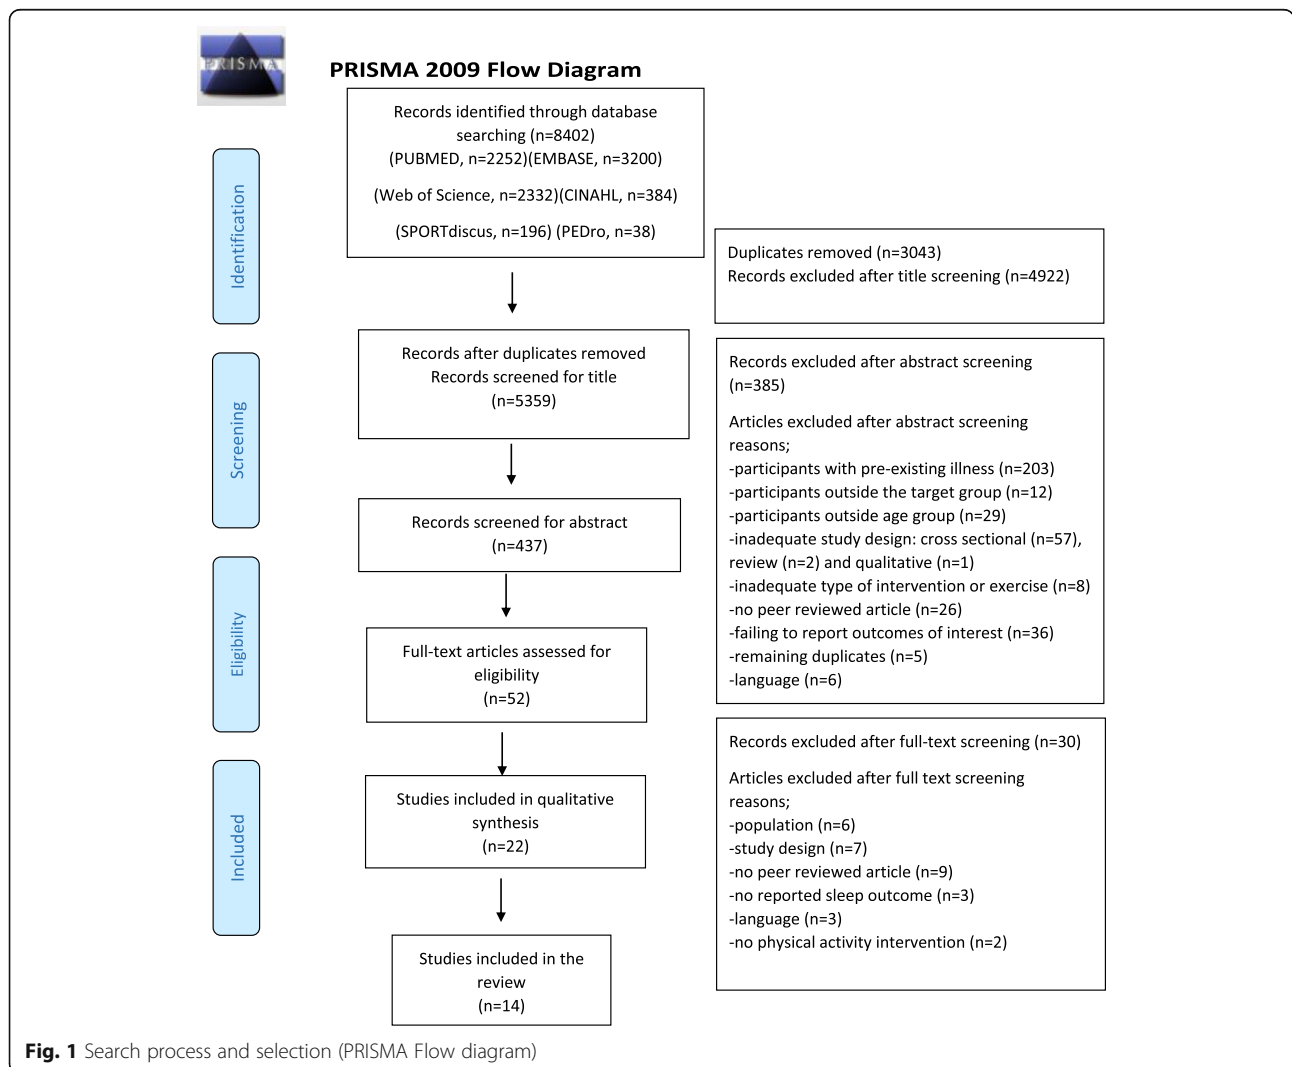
PRISMA

PRISMA 2009 Flow Diagram

Identification

Records identified through database searching (n=8402)
(PUBMED, n=2252)(EMBASE, n=3200)

(Web of Science, n=2332)(CINAHL, n=384)

(SPORTdiscus, n=196) (PEDro, n=38)

Duplicates removed (n=3043)
Records excluded after title screening (n=4922)

Screening

Records after duplicates removed
Records screened for title
(n=5359)

Records excluded after abstract screening (n=385)

Articles excluded after abstract screening reasons;
-participants with pre-existing illness (n=203)
-participants outside the target group (n=12)
-participants outside age group (n=29)
-inadequate study design: cross sectional (n=57), review (n=2) and qualitative (n=1)
-inadequate type of intervention or exercise (n=8)
-no peer reviewed article (n=26)
-failing to report outcomes of interest (n=36)
-remaining duplicates (n=5)
-language (n=6)

Records screened for abstract
(n=437)

Eligibility

Full-text articles assessed for eligibility
(n=52)

Included

Records excluded after full-text screening (n=30)

Articles excluded after full text screening reasons;
-population (n=6)
-study design (n=7)
-no peer reviewed article (n=9)
-no reported sleep outcome (n=3)
-language (n=3)
-no physical activity intervention (n=2)

Studies included in qualitative synthesis
(n=22)

Studies included in the review
(n=14)

Fig. 1 Search process and selection (PRISMA Flow diagram)